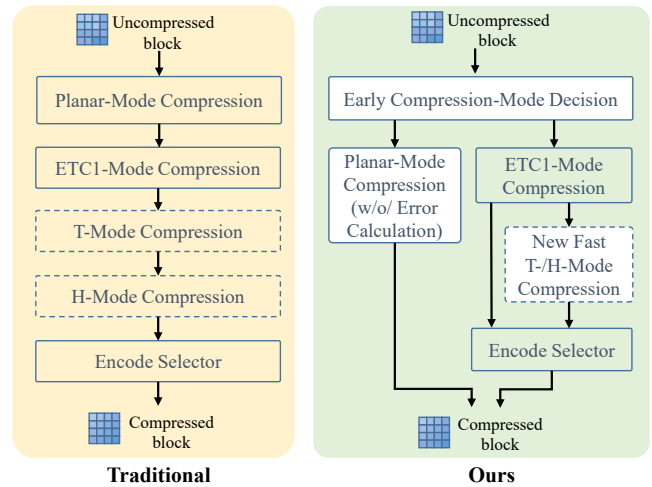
Uncompressed block

Planar-Mode Compression

ETC1-Mode Compression

T-Mode Compression

H-Mode Compression

Encode Selector

Compressed block

Traditional

Uncompressed block

Early Compression-Mode Decision

Planar-Mode Compression (w/o/ Error Calculation)

ETC1-Mode Compression

New Fast T-/H-Mode Compression

Encode Selector

Compressed block

Ours